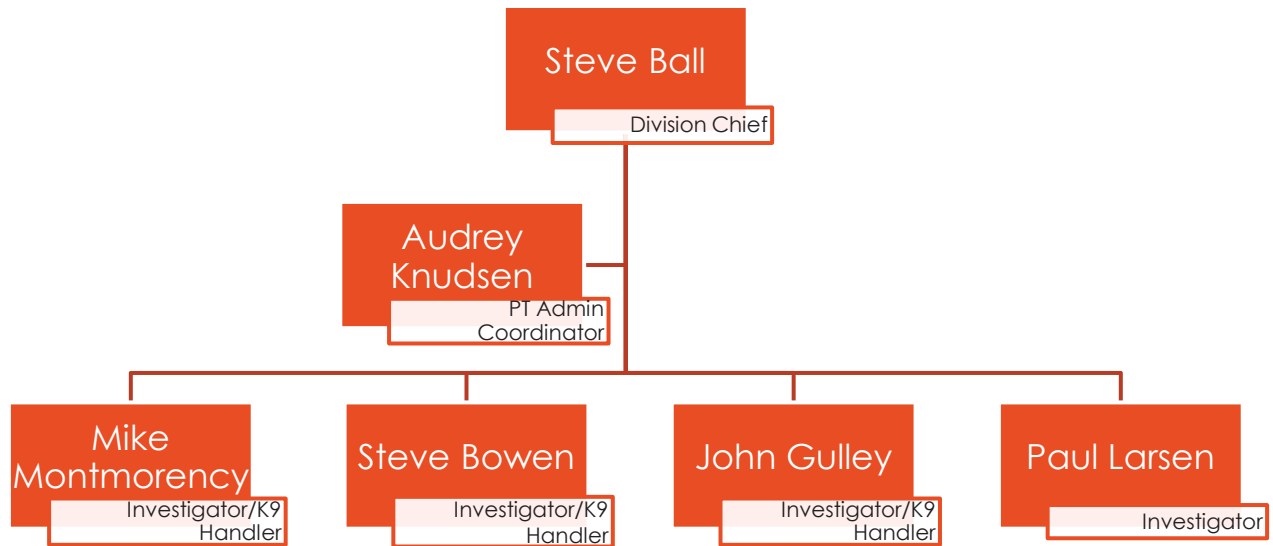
Steve Ball
Division Chief

Audrey Knudsen
PT Admin Coordinator

Mike Montmorency
Investigator/K9 Handler

Steve Bowen
Investigator/K9 Handler

John Gulley
Investigator/K9 Handler

Paul Larsen
Investigator